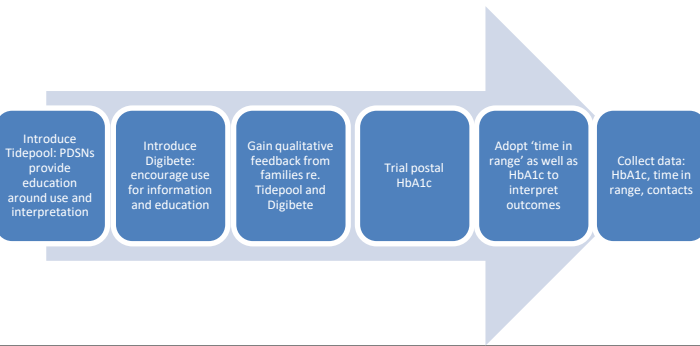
Introduce Tidepool: PDSNs provide education around use and interpretation

Introduce Digibete: encourage use for information and education

Gain qualitative feedback from families re. Tidepool and Digibete

Trial postal HbA1c

Adopt 'time in range' as well as HbA1c to interpret outcomes

Collect data: HbA1c, time in range, contacts